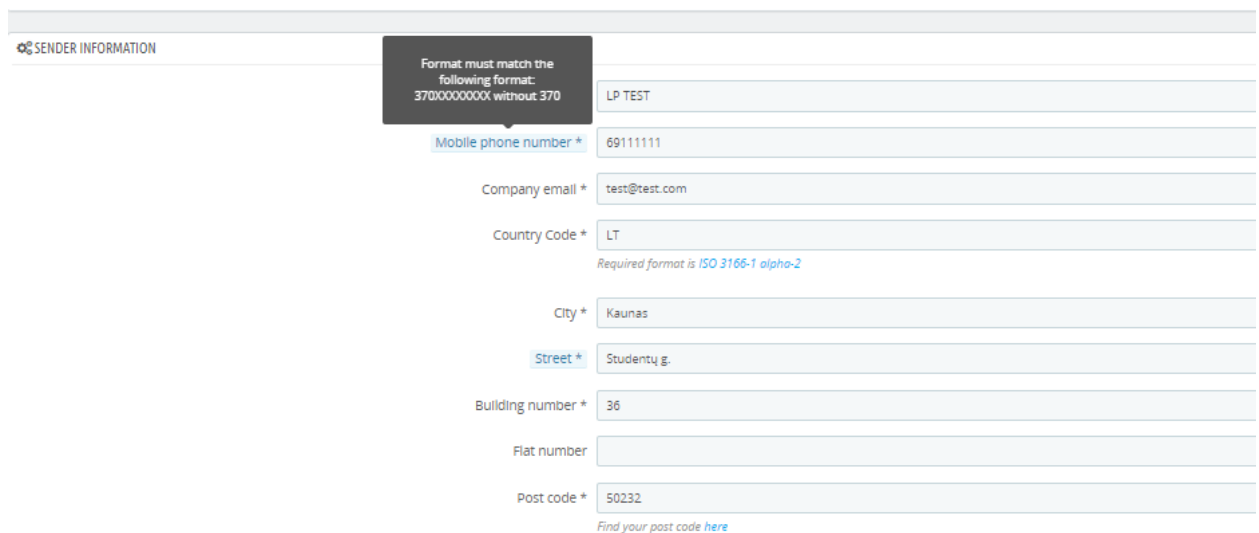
SENDER INFORMATION

Format must match the following format: 370XXXXXXXX without 370

LP TEST

Mobile phone number * 69111111

Company email * test@test.com

Country Code * LT

Required format is ISO 3166-1 alpha-2

City * Kaunas

Street * Studentų g.

Building number * 36

Flat number

Post code * 50232

Find your post code here